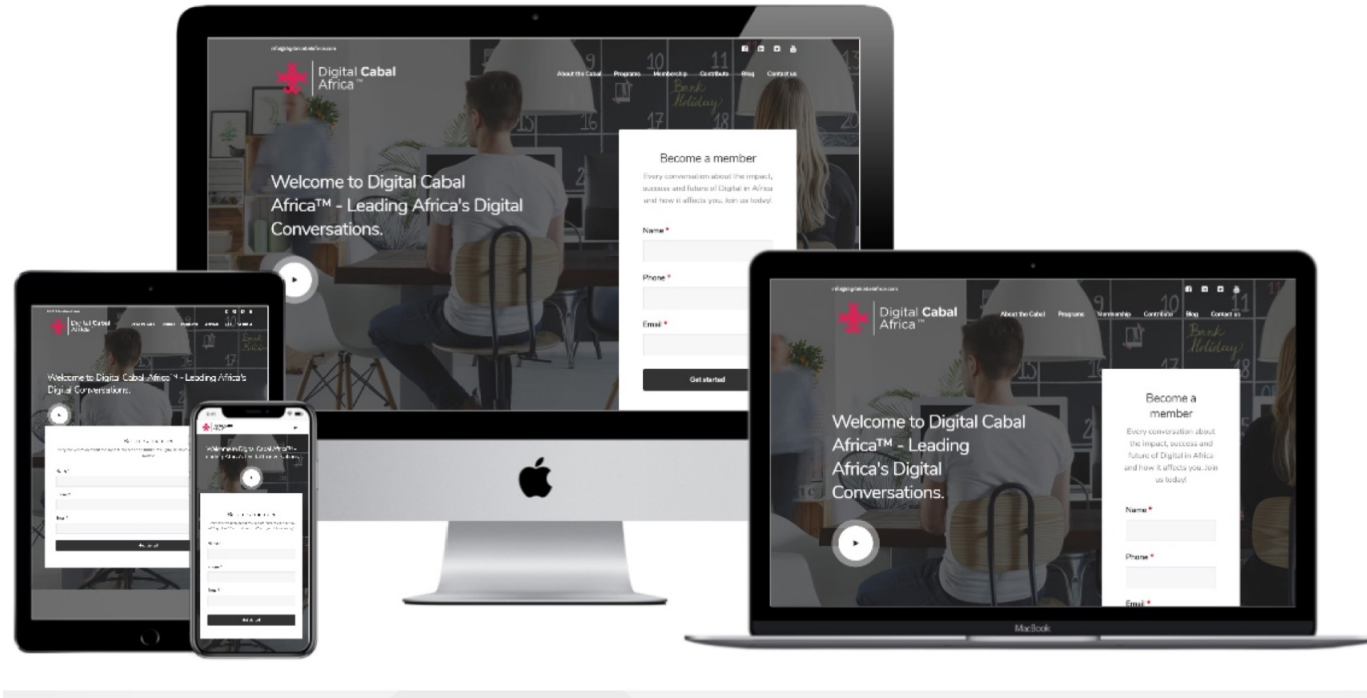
Digital Cabal Africa™

About the Cabal Programs Membership Contribute Blog Contact us

Welcome to Digital Cabal Africa™ - Leading Africa's Digital Conversations.

Become a member

Every conversation about the impact, success and future of Digital in Africa and how it affects you. Join us today!

Name *

Phone *

Email *

Get started

Digital Cabal Africa™

About the Cabal Programs Membership Contribute Blog Contact us

Welcome to Digital Cabal Africa™ - Leading Africa's Digital Conversations.

Become a member

Every conversation about the impact, success and future of Digital in Africa and how it affects you. Join us today!

Name *

Phone *

Email *

MacBook

Digital Cabal Africa

Welcome to Digital Cabal Africa™ - Leading Africa's Digital Conversations.

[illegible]

Welcome to Digital Cabal Africa™ - Leading Africa's Digital Conversations.

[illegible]